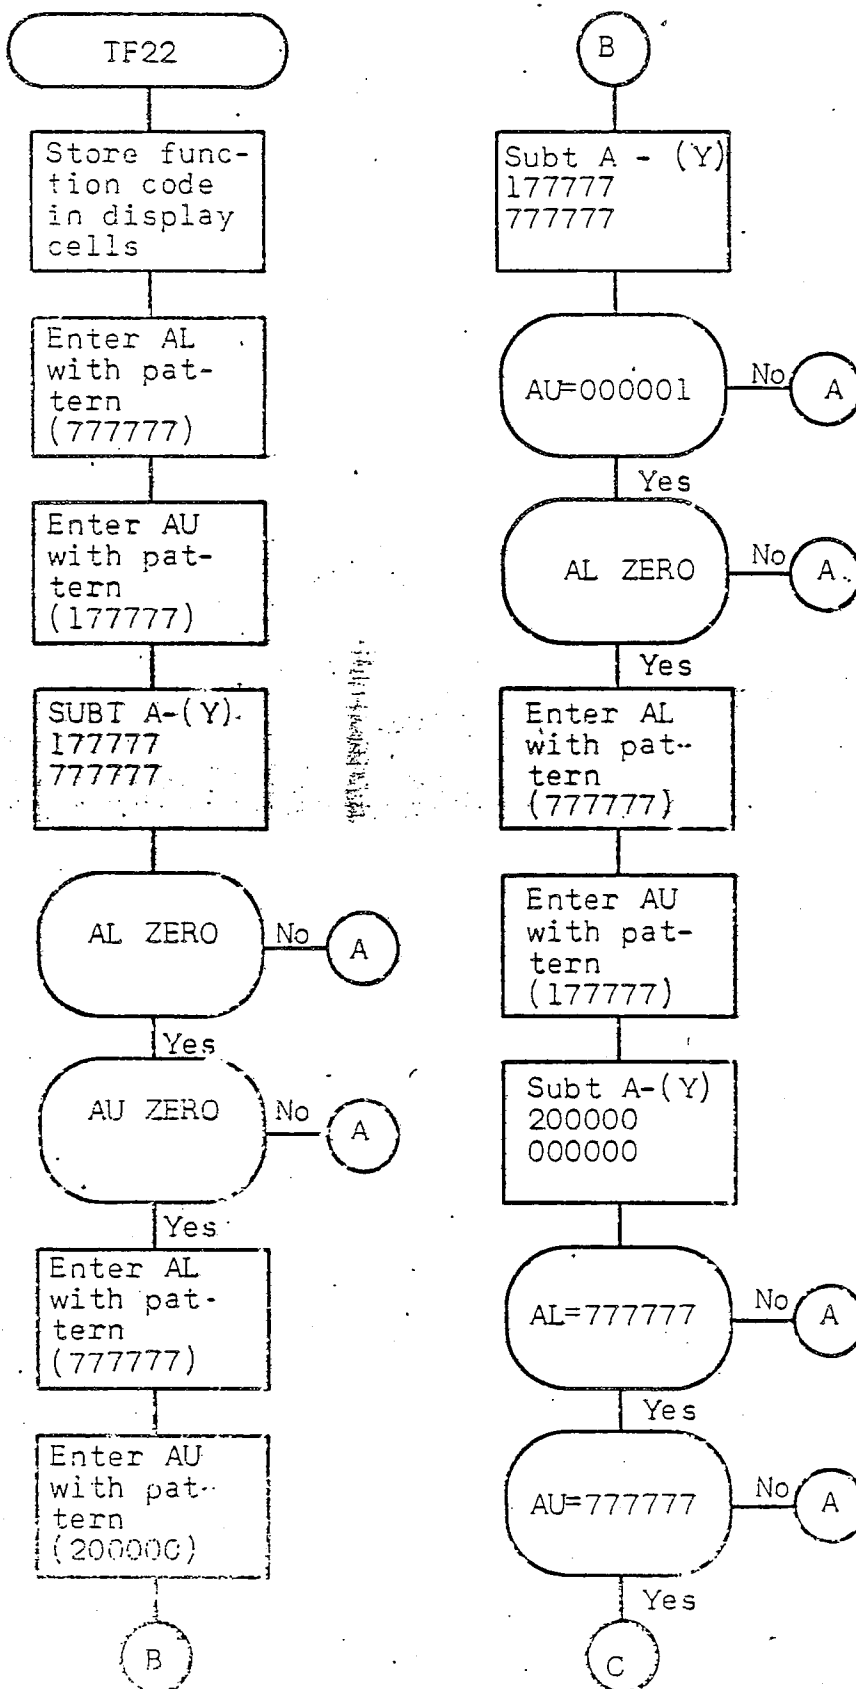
TF22

Store function code in display cells

Enter AL with pattern (777777)

Enter AU with pattern (177777)

SUBT A-(Y) 177777 777777

AL ZERO

No

A

Yes

AU ZERO

No

A

Yes

Enter AL with pattern (777777)

Enter AU with pattern (20000C)

B

B

Subt A - (Y) 177777 777777

AU=000001

No

A

Yes

AL ZERO

No

A

Yes

Enter AL with pattern (777777)

Enter AU with pattern (177777)

Subt A-(Y) 200000 000000

AL=777777

No

A

Yes

AU=777777

No

A

Yes

C